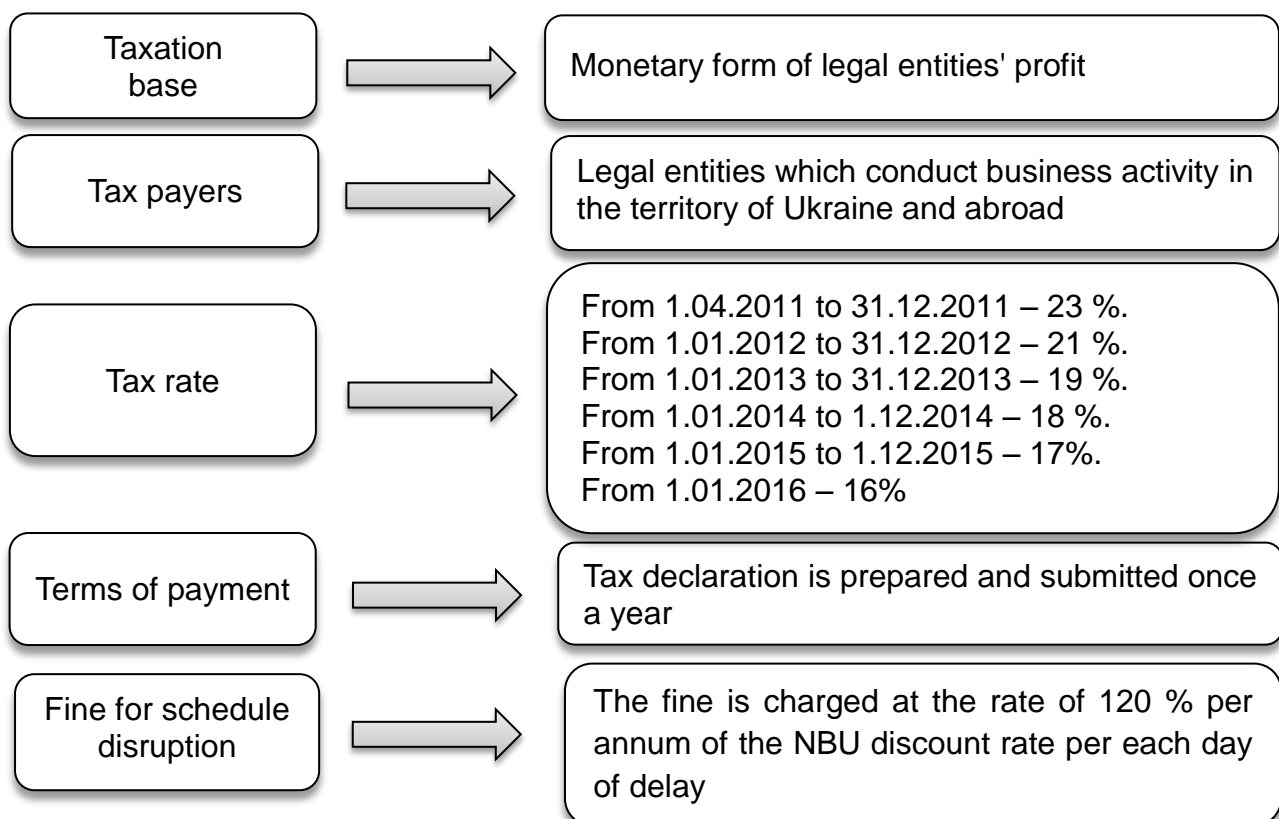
Taxation base

Monetary form of legal entities' profit

Tax payers

Legal entities which conduct business activity in the territory of Ukraine and abroad

Tax rate

From 1.04.2011 to 31.12.2011 – 23 %.
From 1.01.2012 to 31.12.2012 – 21 %.
From 1.01.2013 to 31.12.2013 – 19 %.
From 1.01.2014 to 1.12.2014 – 18 %.
From 1.01.2015 to 1.12.2015 – 17%.
From 1.01.2016 – 16%

Terms of payment

Tax declaration is prepared and submitted once a year

Fine for schedule disruption

The fine is charged at the rate of 120 % per annum of the NBU discount rate per each day of delay